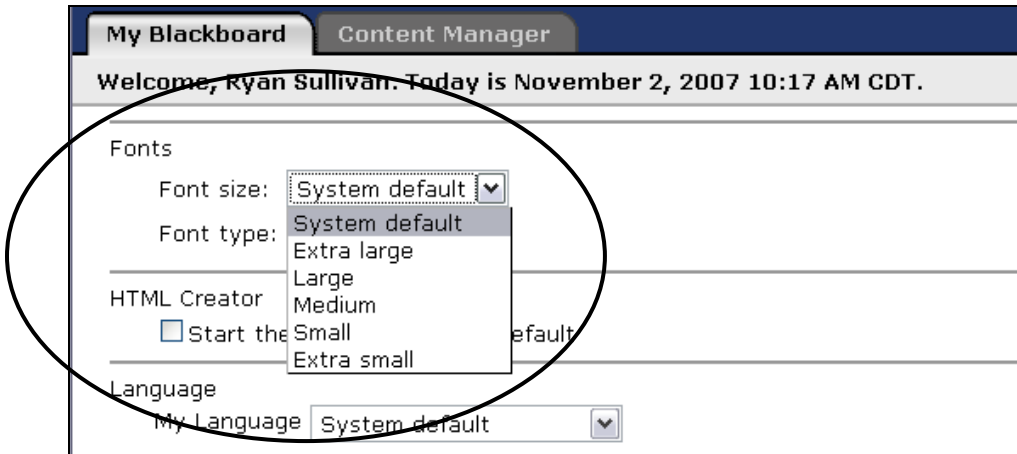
My Blackboard
Content Manager

Welcome, Ryan Sullivan. Today is November 2, 2007 10:17 AM CDT.

Fonts

Font size: System default

Font type:

System default
Extra large
Large
Medium
Small
Extra small

HTML Creator

Start the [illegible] efault

Language

My Language System default